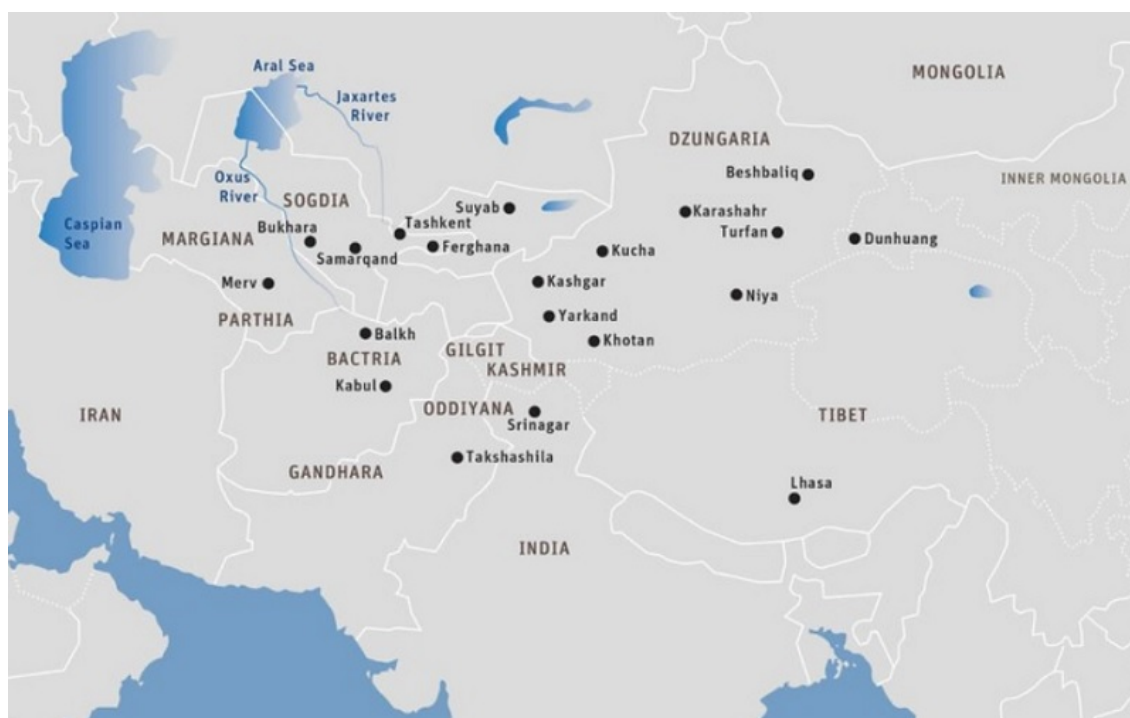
Aral Sea
Jaxartes River
MONGOLIA
DZUNGARIA
Beshbaliq
INNER MONGOLIA
Oxus River
SOGDIA
Caspian Sea
Suyab
Karashahr
MARGIANA
Bukhara
Tashkent
Turfan
Dunhuang
Samarqand
Ferghana
Kucha
Merv
Kashgar
Niya
PARTHIA
Yarkand
Balkh
Khotan
BACTRIA
GILGIT
KASHMIR
Kabul
ODDIYANA
IRAN
Srinagar
TIBET
GANDHARA
Takshashila
Lhasa
INDIA